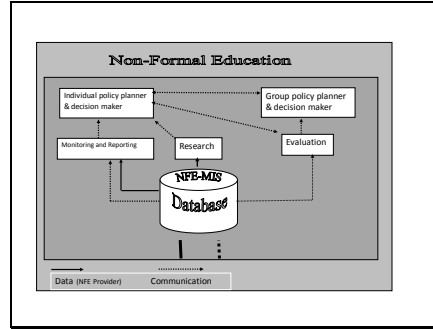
Non-Formal Education

Individual policy planner & decision maker

Group policy planner & decision maker

Monitoring and Reporting

Research

Evaluation

NFE-MIS

Database

Data (NFE Provider)

Communication